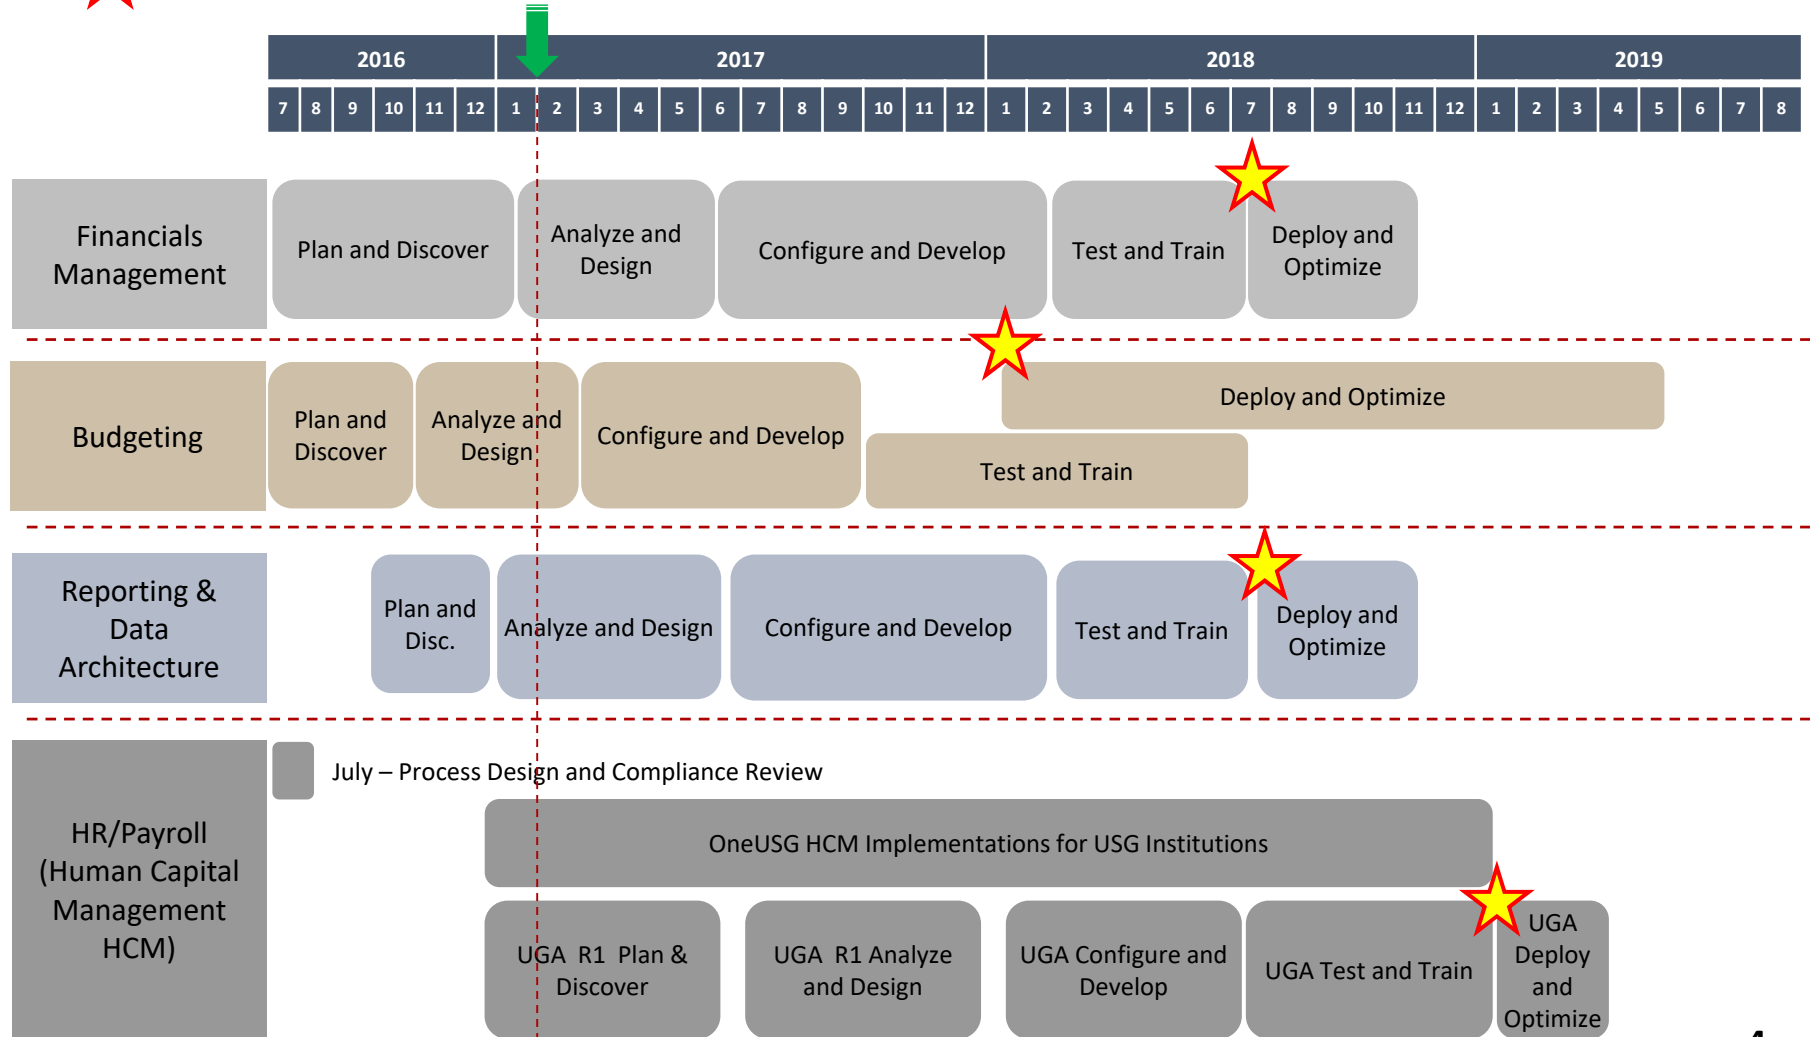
| 2016 | 2017 | 2018 | 2019 |
|---|---|---|---|

7 8 9 10 11 12 1 2 3 4 5 6 7 8 9 10 11 12 1 2 3 4 5 6 7 8 9 10 11 12 1 2 3 4 5 6 7 8

Financials Management

Plan and Discover

Analyze and Design

Configure and Develop

Test and Train

Deploy and Optimize

Budgeting

Plan and Discover

Analyze and Design

Configure and Develop

Deploy and Optimize

Test and Train

Reporting & Data Architecture

Plan and Disc.

Analyze and Design

Configure and Develop

Test and Train

Deploy and Optimize

HR/Payroll (Human Capital Management HCM)

July – Process Design and Compliance Review

OneUSG HCM Implementations for USG Institutions

UGA R1 Plan & Discover

UGA R1 Analyze and Design

UGA Configure and Develop

UGA Test and Train

UGA Deploy and Optimize